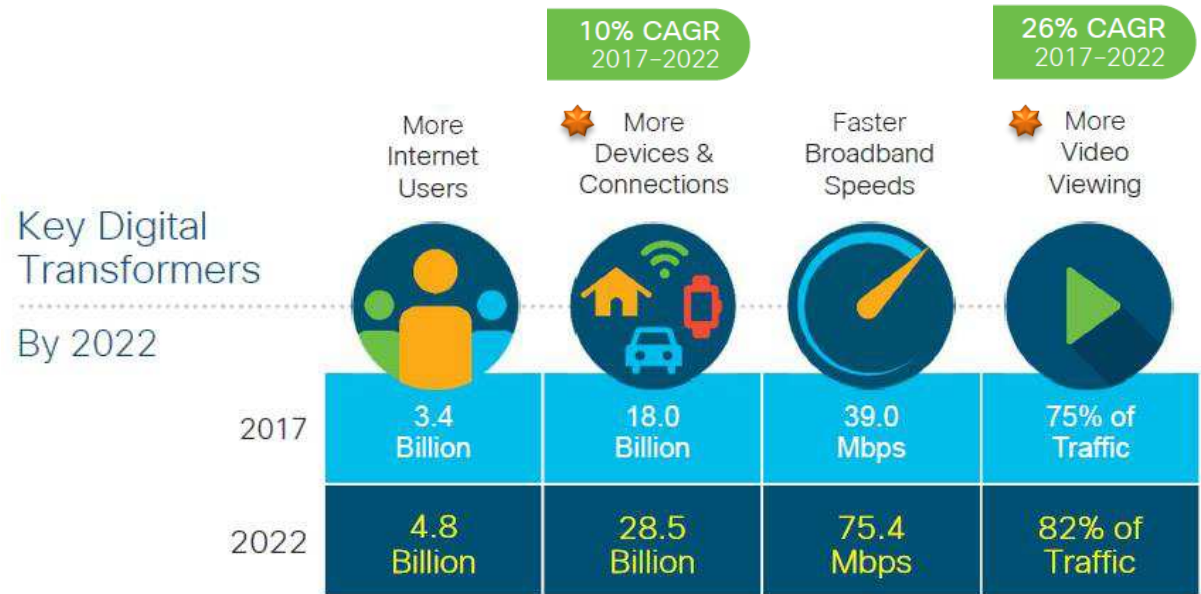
10% CAGR
2017–2022

26% CAGR
2017–2022

Key Digital Transformers

By 2022

| | More Internet Users | More Devices & Connections | Faster Broadband Speeds | More Video Viewing |
|---|---|---|---|---|
| 2017 | 3.4 Billion | 18.0 Billion | 39.0 Mbps | 75% of Traffic |
| 2022 | 4.8 Billion | 28.5 Billion | 75.4 Mbps | 82% of Traffic |